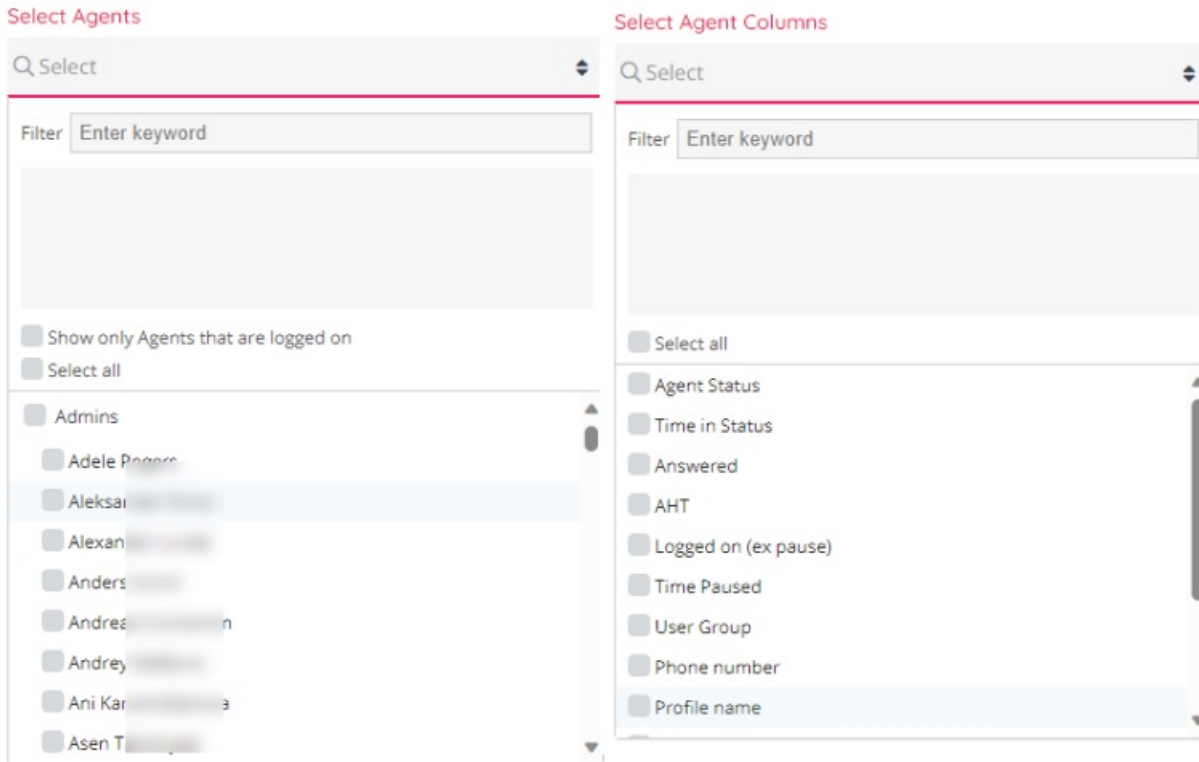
Select Agents

Select

Filter Enter keyword

Show only Agents that are logged on

Select all

Admins

Adele P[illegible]

Aleksa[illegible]

Alexan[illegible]

Anders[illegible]

Andrea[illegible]n

Andrey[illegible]

Ani Kar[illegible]a

Asen T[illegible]

Select Agent Columns

Select

Filter Enter keyword

Select all

Agent Status

Time in Status

Answered

AHT

Logged on (ex pause)

Time Paused

User Group

Phone number

Profile name